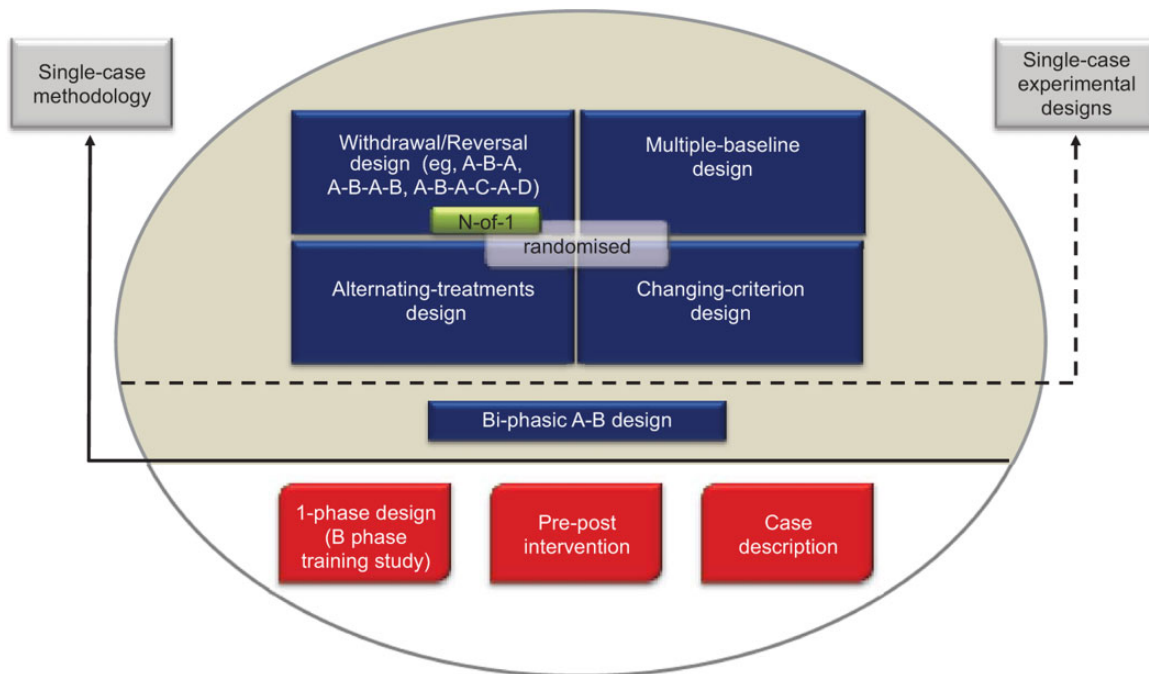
Single-case methodology

Single-case experimental designs

Withdrawal/Reversal design (eg, A-B-A, A-B-A-B, A-B-A-C-A-D)

Multiple-baseline design

N-of-1

randomised

Alternating-treatments design

Changing-criterion design

Bi-phasic A-B design

1-phase design (B phase training study)

Pre-post intervention

Case description